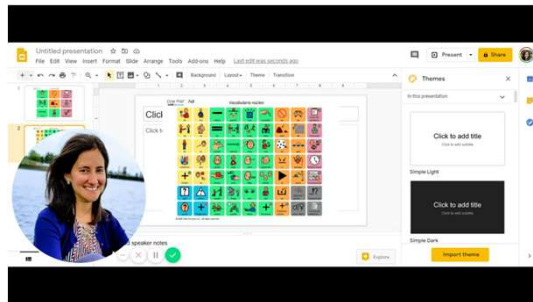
Untitled presentation
File Edit View Insert Format Slide Arrange Tools Add-ons Help Last edit was seconds ago
Present
Share
Background Layout Theme Transition
Themes
In this presentation
Click to add title
Click to add subtitle
Simple Light
Click to add title
Click to add subtitle
Simple Dark
Import theme
Vocabulario nuclear
Clic
Click t
speaker notes
Explore